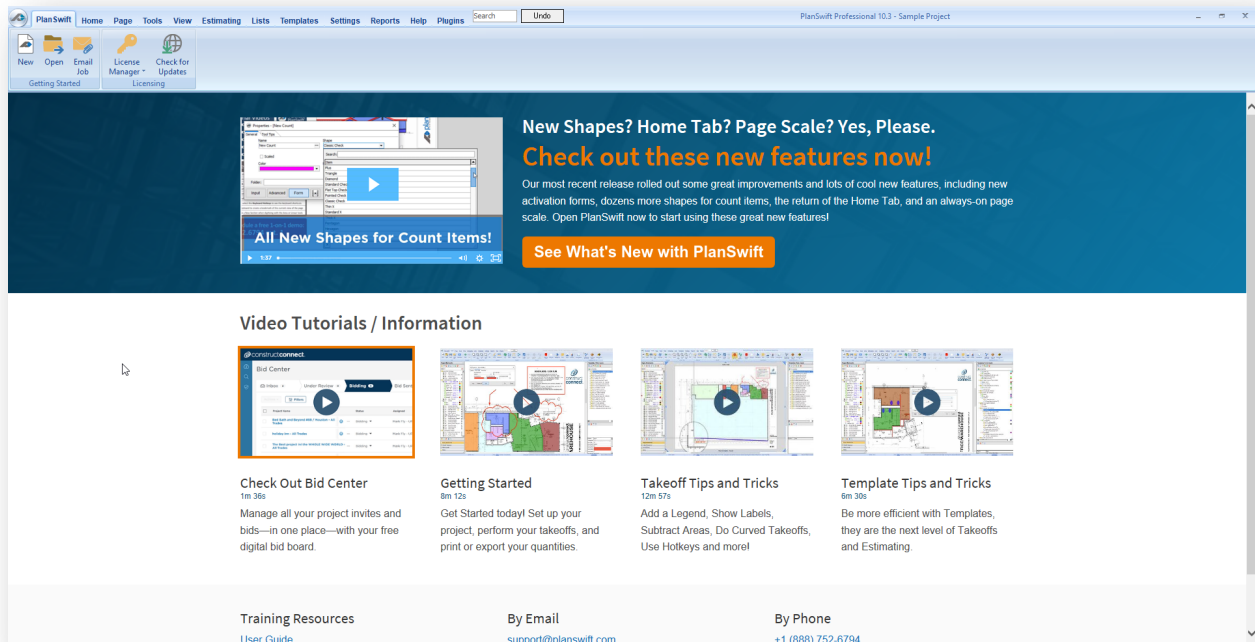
PlanSwift Home Page Tools View Estimating Lists Templates Settings Reports Help Plugins Search Undo

PlanSwift Professional 10.3 - Sample Project

New Open Email Job
Getting Started
License Manager Check for Updates
Licensing

All New Shapes for Count Items!
1:37

New Shapes? Home Tab? Page Scale? Yes, Please.

Check out these new features now!

Our most recent release rolled out some great improvements and lots of cool new features, including new activation forms, dozens more shapes for count items, the return of the Home Tab, and an always-on page scale. Open PlanSwift now to start using these great new features!

See What's New with PlanSwift

Video Tutorials / Information

constructconnect
Bid Center

Check Out Bid Center
1m 36s
Manage all your project invites and bids—in one place—with your free digital bid board.

Getting Started
8m 12s
Get Started today! Set up your project, perform your takeoffs, and print or export your quantities.

Takeoff Tips and Tricks
12m 57s
Add a Legend, Show Labels, Subtract Areas, Do Curved Takeoffs, Use Hotkeys and more!

Template Tips and Tricks
6m 30s
Be more efficient with Templates, they are the next level of Takeoffs and Estimating.

Training Resources
User Guide

By Email
support@planswift.com

By Phone
+1 (888) 752-6794